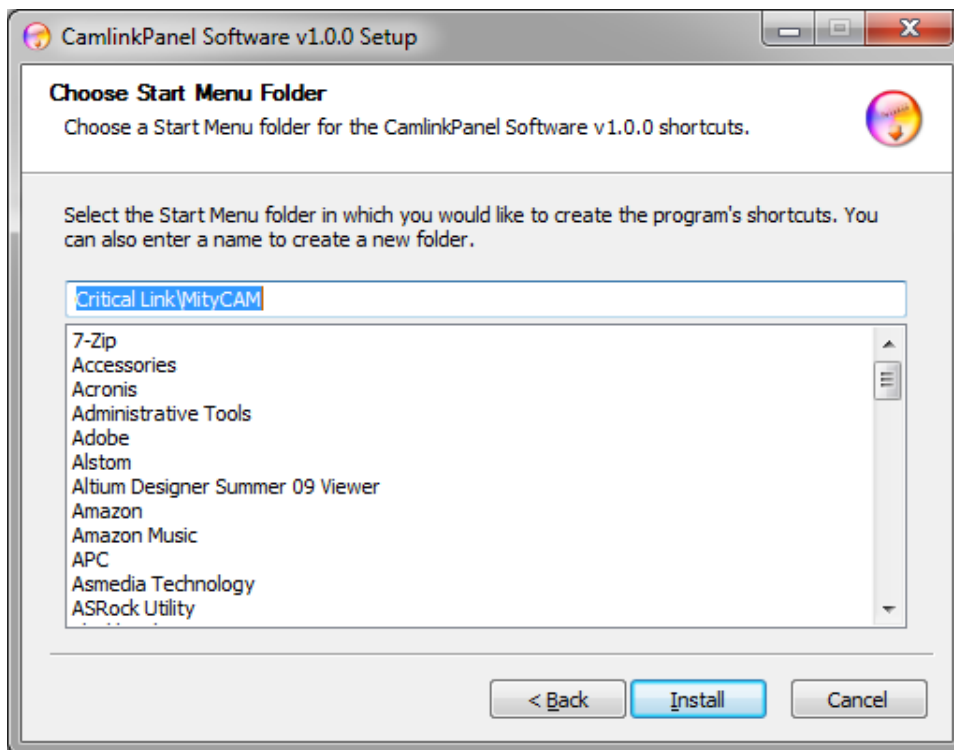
CamlinkPanel Software v1.0.0 Setup

Choose Start Menu Folder
Choose a Start Menu folder for the CamlinkPanel Software v1.0.0 shortcuts.

Select the Start Menu folder in which you would like to create the program's shortcuts. You can also enter a name to create a new folder.

Critical Link\MityCAM

7-Zip
Accessories
Acronis
Administrative Tools
Adobe
Alstom
Altium Designer Summer 09 Viewer
Amazon
Amazon Music
APC
Asmedia Technology
ASRock Utility
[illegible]

< Back
Install
Cancel